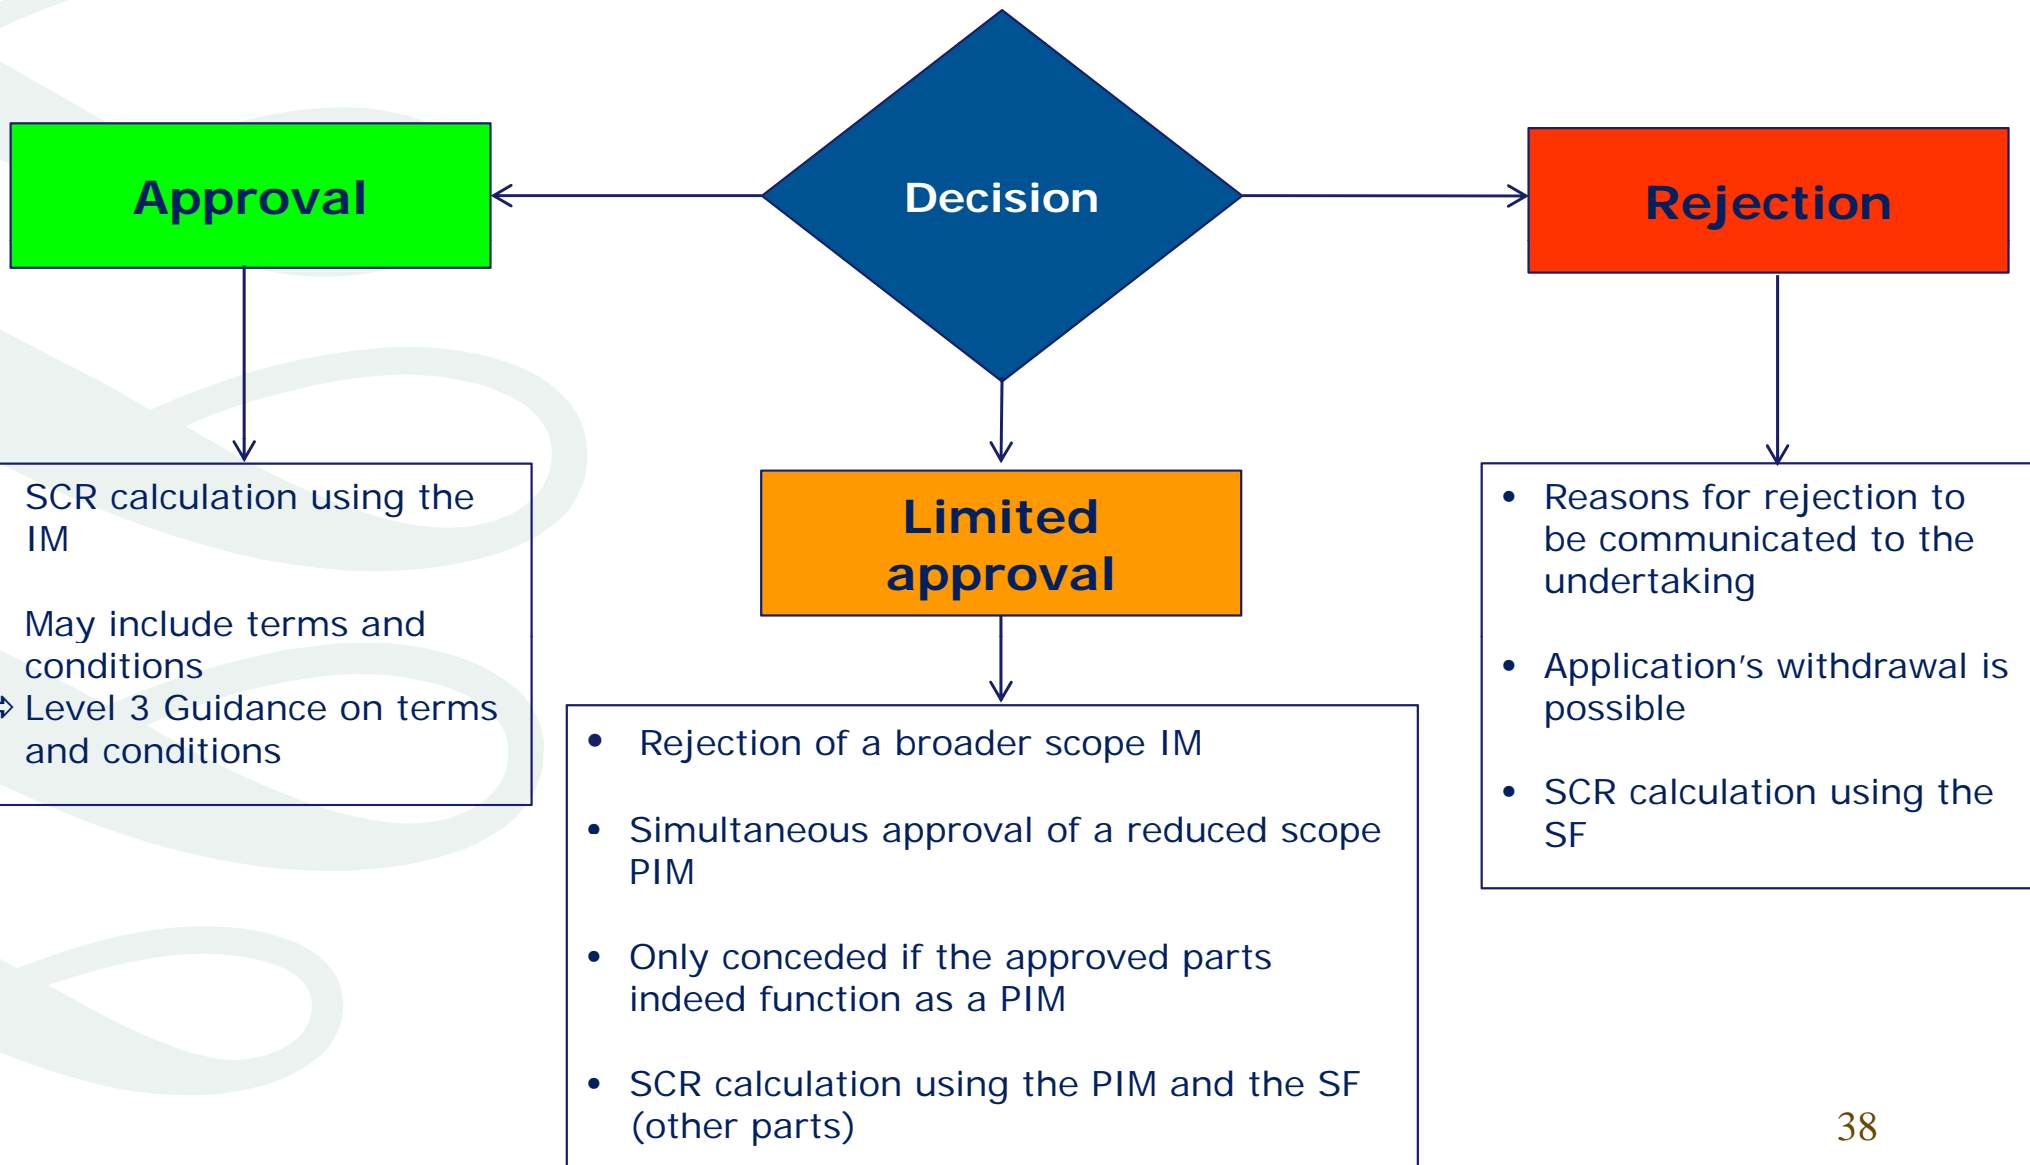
Approval

Decision

Rejection

SCR calculation using the IM

May include terms and conditions
⇨ Level 3 Guidance on terms and conditions

Limited approval

• Rejection of a broader scope IM

• Simultaneous approval of a reduced scope PIM

• Only conceded if the approved parts indeed function as a PIM

• SCR calculation using the PIM and the SF (other parts)

• Reasons for rejection to be communicated to the undertaking

• Application's withdrawal is possible

• SCR calculation using the SF

38